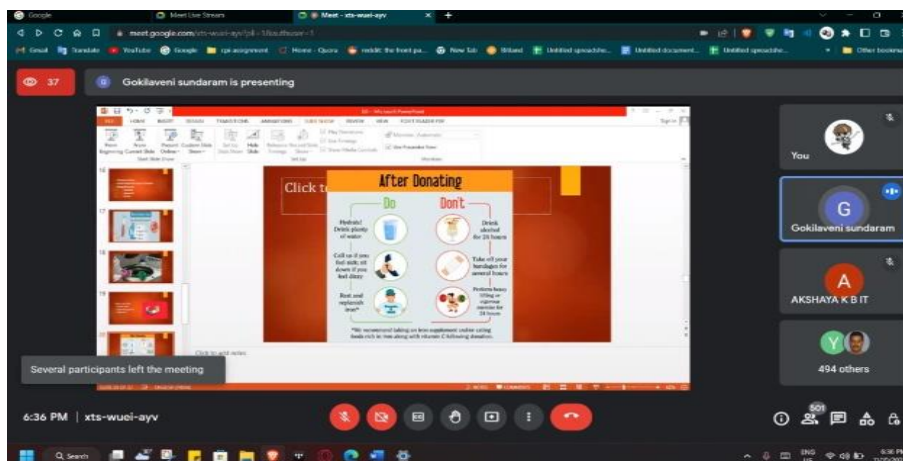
Google | Meet Live Stream | Meet - xts-wuei-ayv

meet.google.com/xts-wuei-ayv?pli=1&authuser=1

Gmail | Translate | YouTube | Google | cpi assignment | Home - Quora | reddit: the front pa... | New Tab | Untitled spreadshe... | Untitled document... | Untitled spreadshe... | Other bookmarks

37

G Gokilaveni sundaram is presenting

Click to

After Donating

Do

Don't

Hydrate! Drink plenty of water

Drink alcohol for 24 hours

Call us if you feel sick; sit down if you feel dizzy

Take off your bandages for several hours

Rest and replenish iron*

Perform heavy lifting or vigorous exercise for 24 hours

*We recommend taking an iron supplement and/or eating foods rich in iron along with vitamin C following donation.

Click to add notes

You

G

Gokilaveni sundaram

A

AKSHAYA K B IT

494 others

Several participants left the meeting

6:36 PM | xts-wuei-ayv

501

Search

ENG

6:36 PM